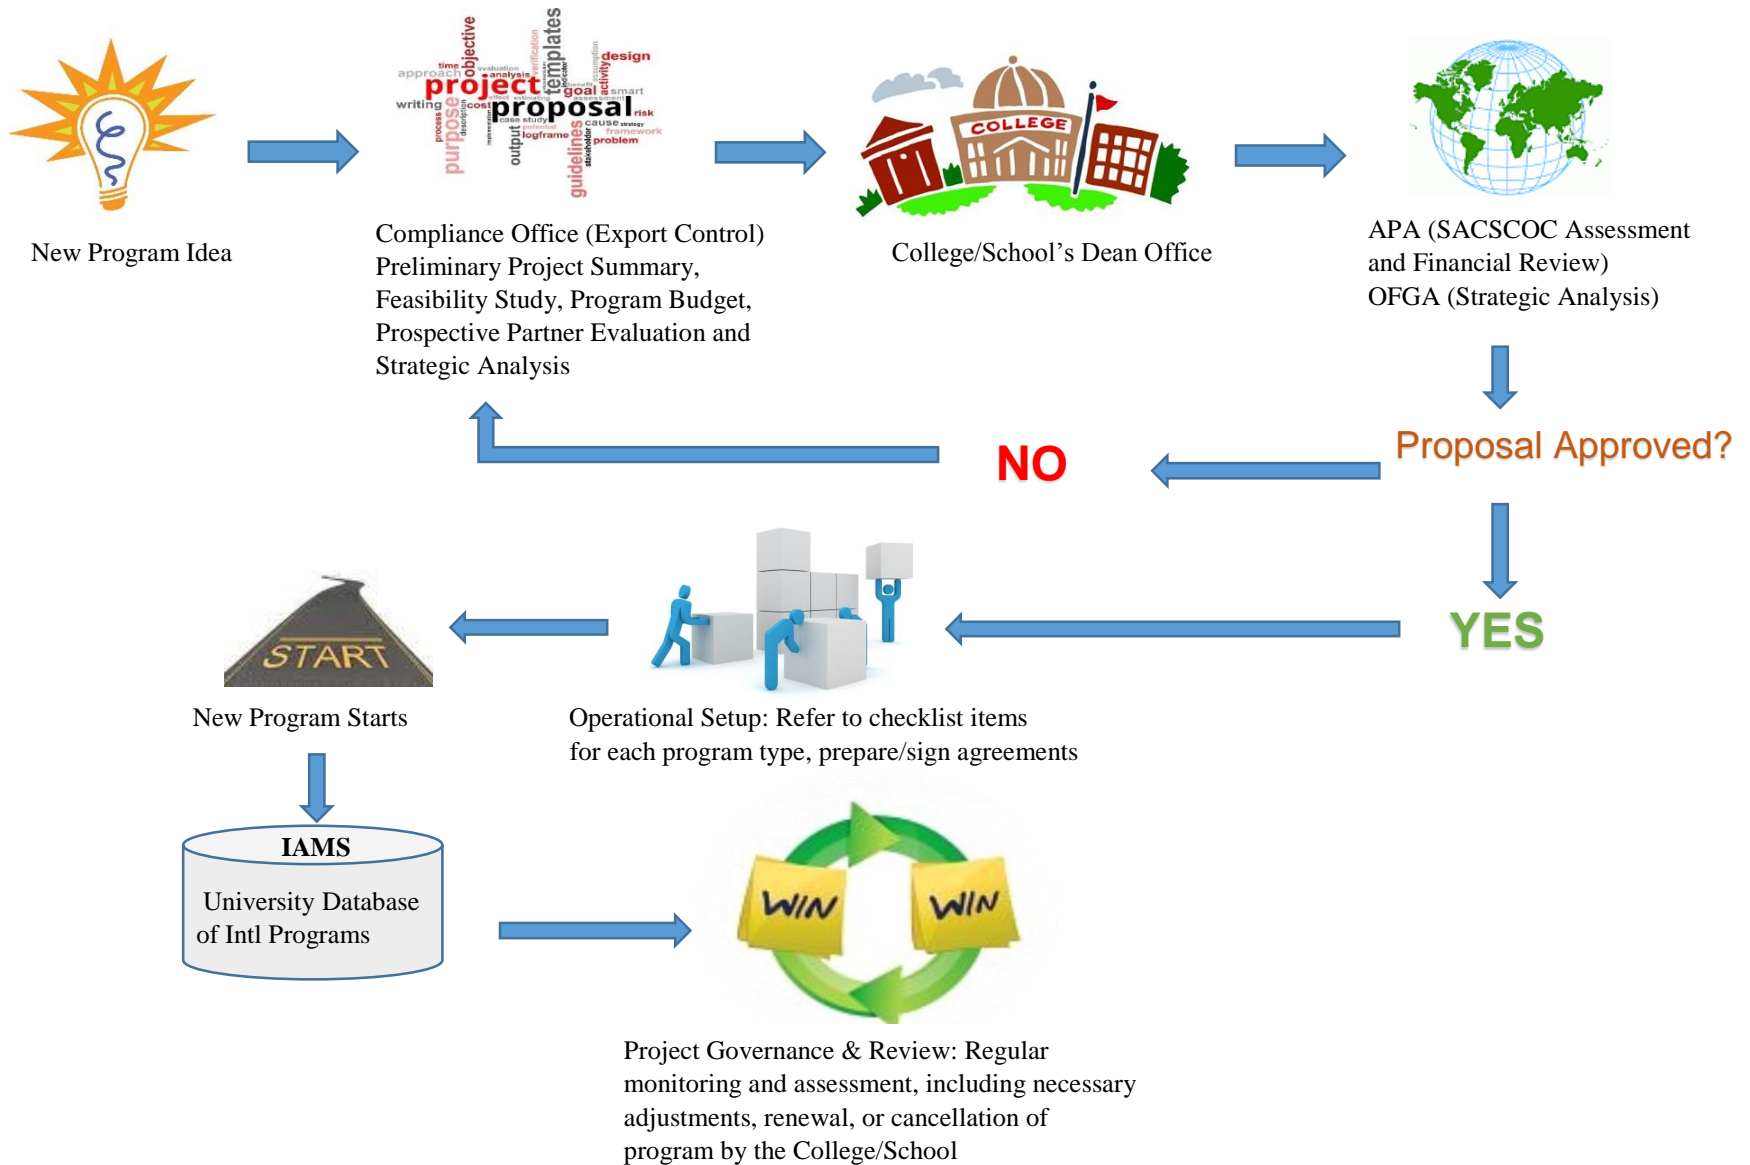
New Program Idea

objective templates design time evaluation approach analysis project goal smart writing cost proposal risk purpose case study cause output logframe framework guidelines problem

Compliance Office (Export Control) Preliminary Project Summary, Feasibility Study, Program Budget, Prospective Partner Evaluation and Strategic Analysis

COLLEGE

College/School's Dean Office

APA (SACSCOC Assessment and Financial Review)
OFGA (Strategic Analysis)

NO

Proposal Approved?

YES

START

New Program Starts

Operational Setup: Refer to checklist items for each program type, prepare/sign agreements

IAMS

University Database of Intl Programs

WIN

WIN

Project Governance & Review: Regular monitoring and assessment, including necessary adjustments, renewal, or cancellation of program by the College/School